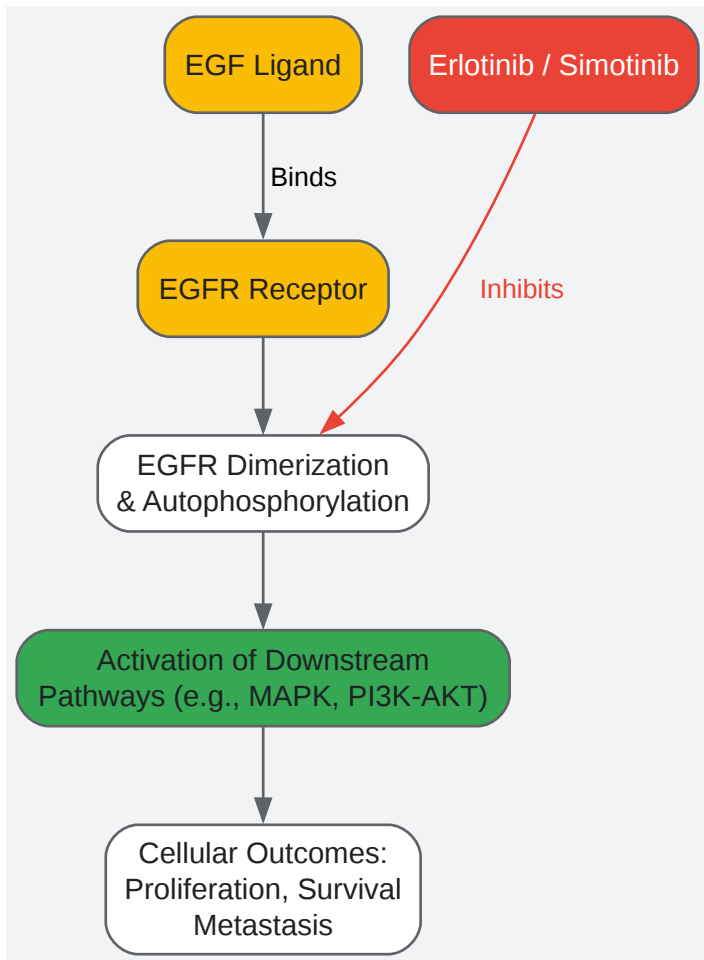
EGF Ligand

Erlotinib / Simotinib

Binds

EGFR Receptor

Inhibits

EGFR Dimerization & Autophosphorylation

Activation of Downstream Pathways (e.g., MAPK, PI3K-AKT)

Cellular Outcomes: Proliferation, Survival Metastasis